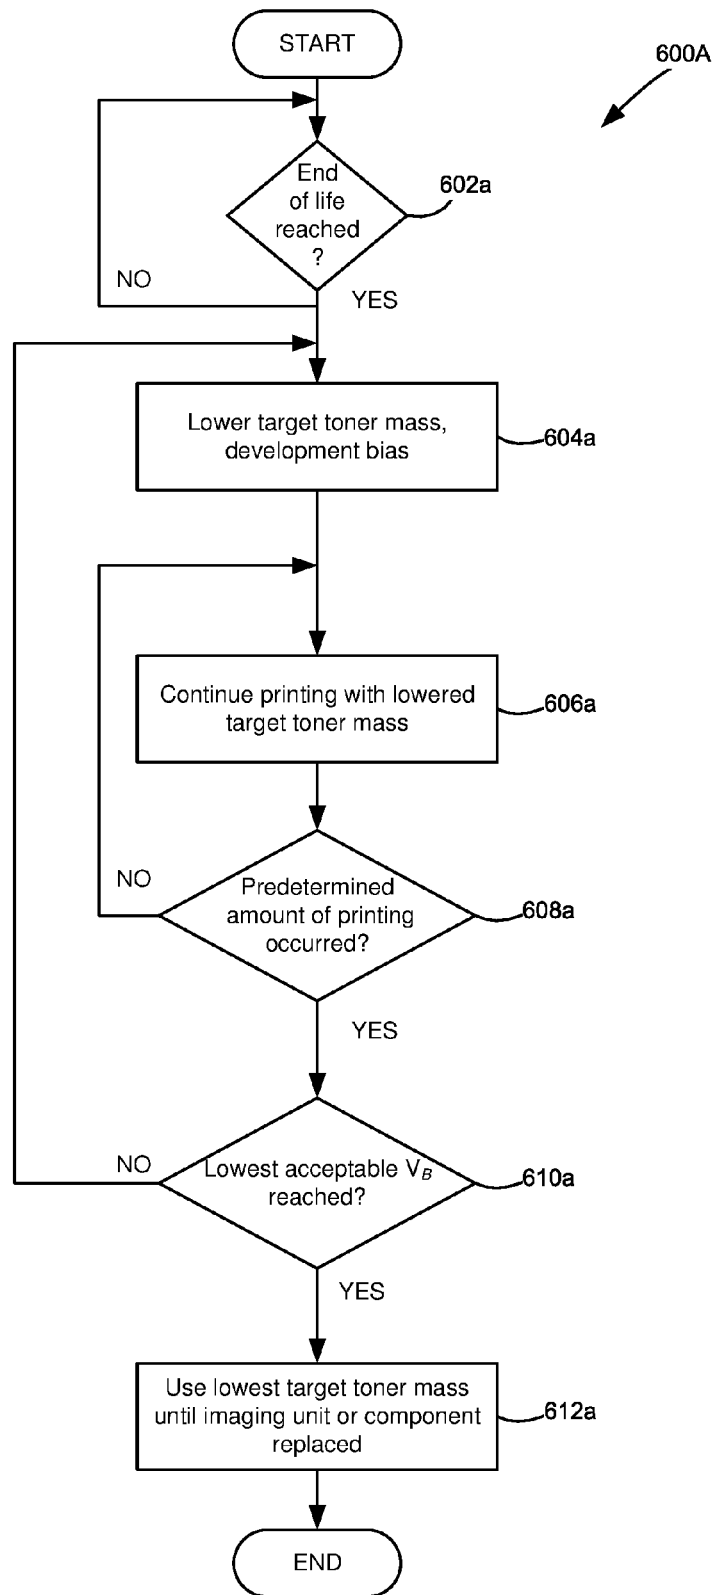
START

600A

End of life reached ?

602a

NO

YES

Lower target toner mass, development bias

604a

Continue printing with lowered target toner mass

606a

NO

Predetermined amount of printing occurred?

608a

YES

NO

Lowest acceptable $V_B$ reached?

610a

YES

Use lowest target toner mass until imaging unit or component replaced

612a

END